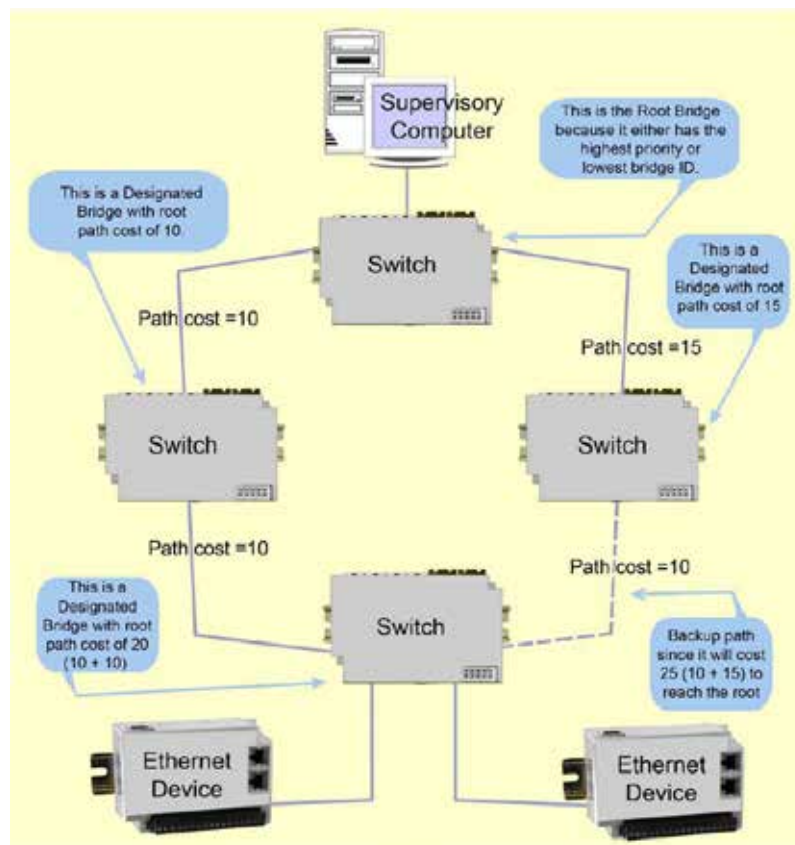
Supervisory Computer

This is the Root Bridge because it either has the highest priority or lowest bridge ID.

This is a Designated Bridge with root path cost of 10.

Switch

This is a Designated Bridge with root path cost of 15

Path cost =10

Path cost =15

Switch

Switch

Path cost =10

Path cost =10

This is a Designated Bridge with root path cost of 20 (10 + 10)

Switch

Backup path since it will cost 25 (10 + 15) to reach the root

Ethernet Device

Ethernet Device